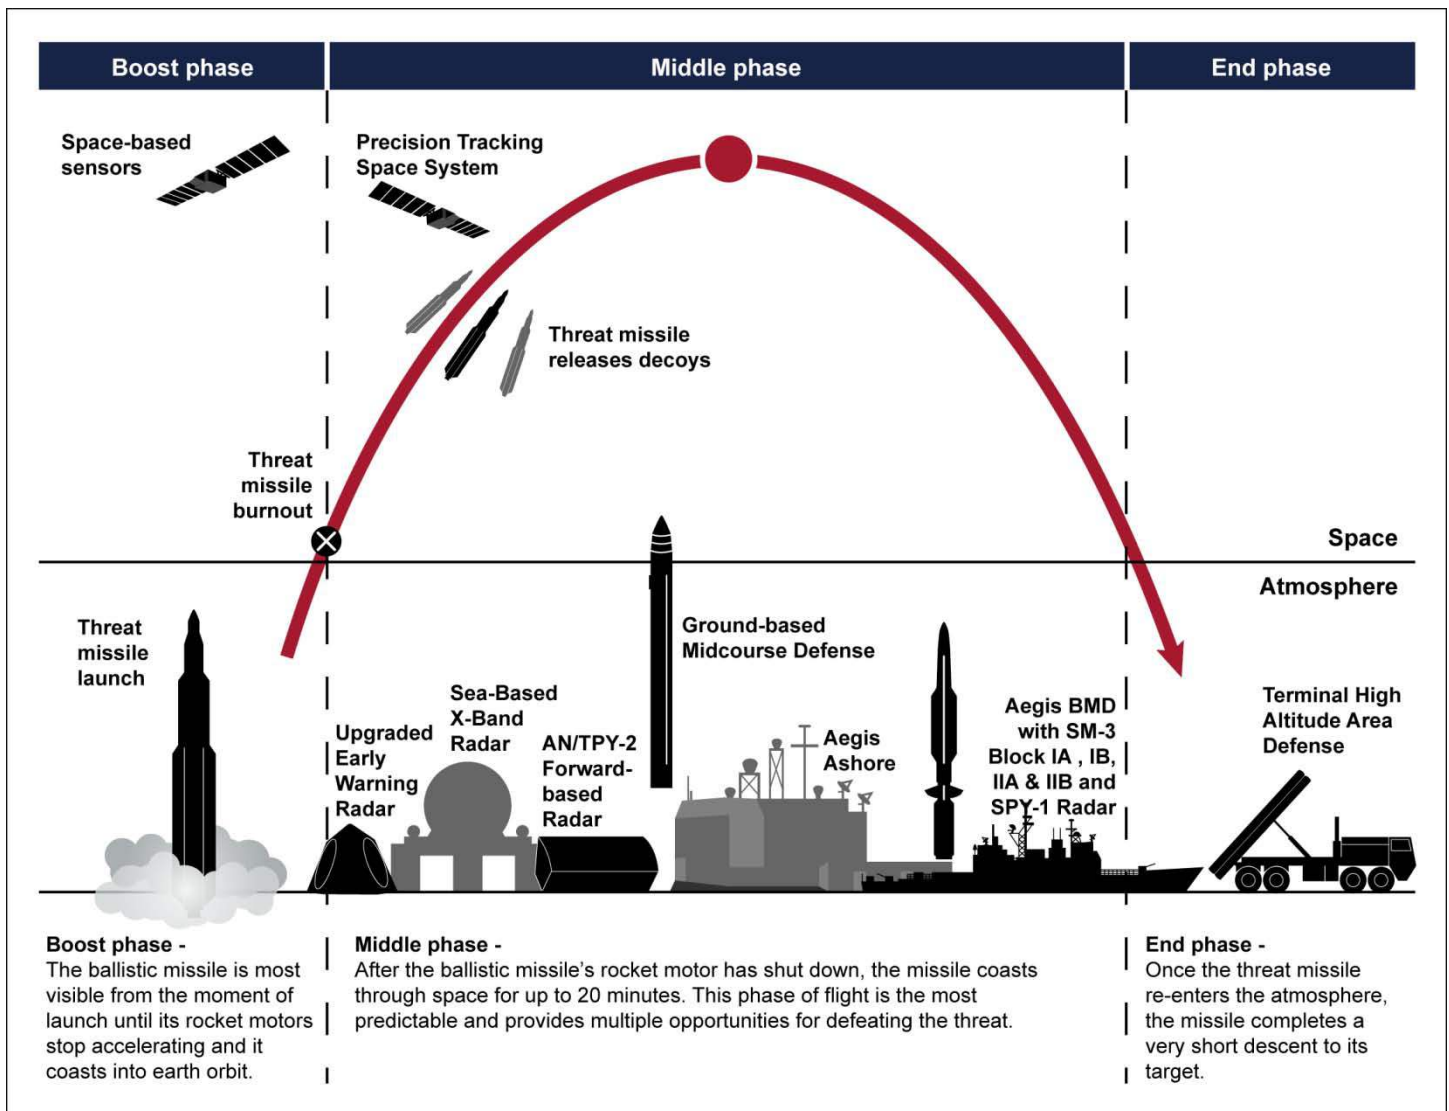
Boost phase

Middle phase

End phase

Space-based sensors

Precision Tracking Space System

Threat missile releases decoys

Threat missile burnout

Space

Atmosphere

Threat missile launch

Ground-based Midcourse Defense

Sea-Based X-Band Radar

Upgraded Early Warning Radar

AN/TPY-2 Forward-based Radar

Aegis Ashore

Aegis BMD with SM-3 Block IA , IB, IIA & IIB and SPY-1 Radar

Terminal High Altitude Area Defense

Boost phase -
The ballistic missile is most visible from the moment of launch until its rocket motors stop accelerating and it coasts into earth orbit.

Middle phase -
After the ballistic missile's rocket motor has shut down, the missile coasts through space for up to 20 minutes. This phase of flight is the most predictable and provides multiple opportunities for defeating the threat.

End phase -
Once the threat missile re-enters the atmosphere, the missile completes a very short descent to its target.